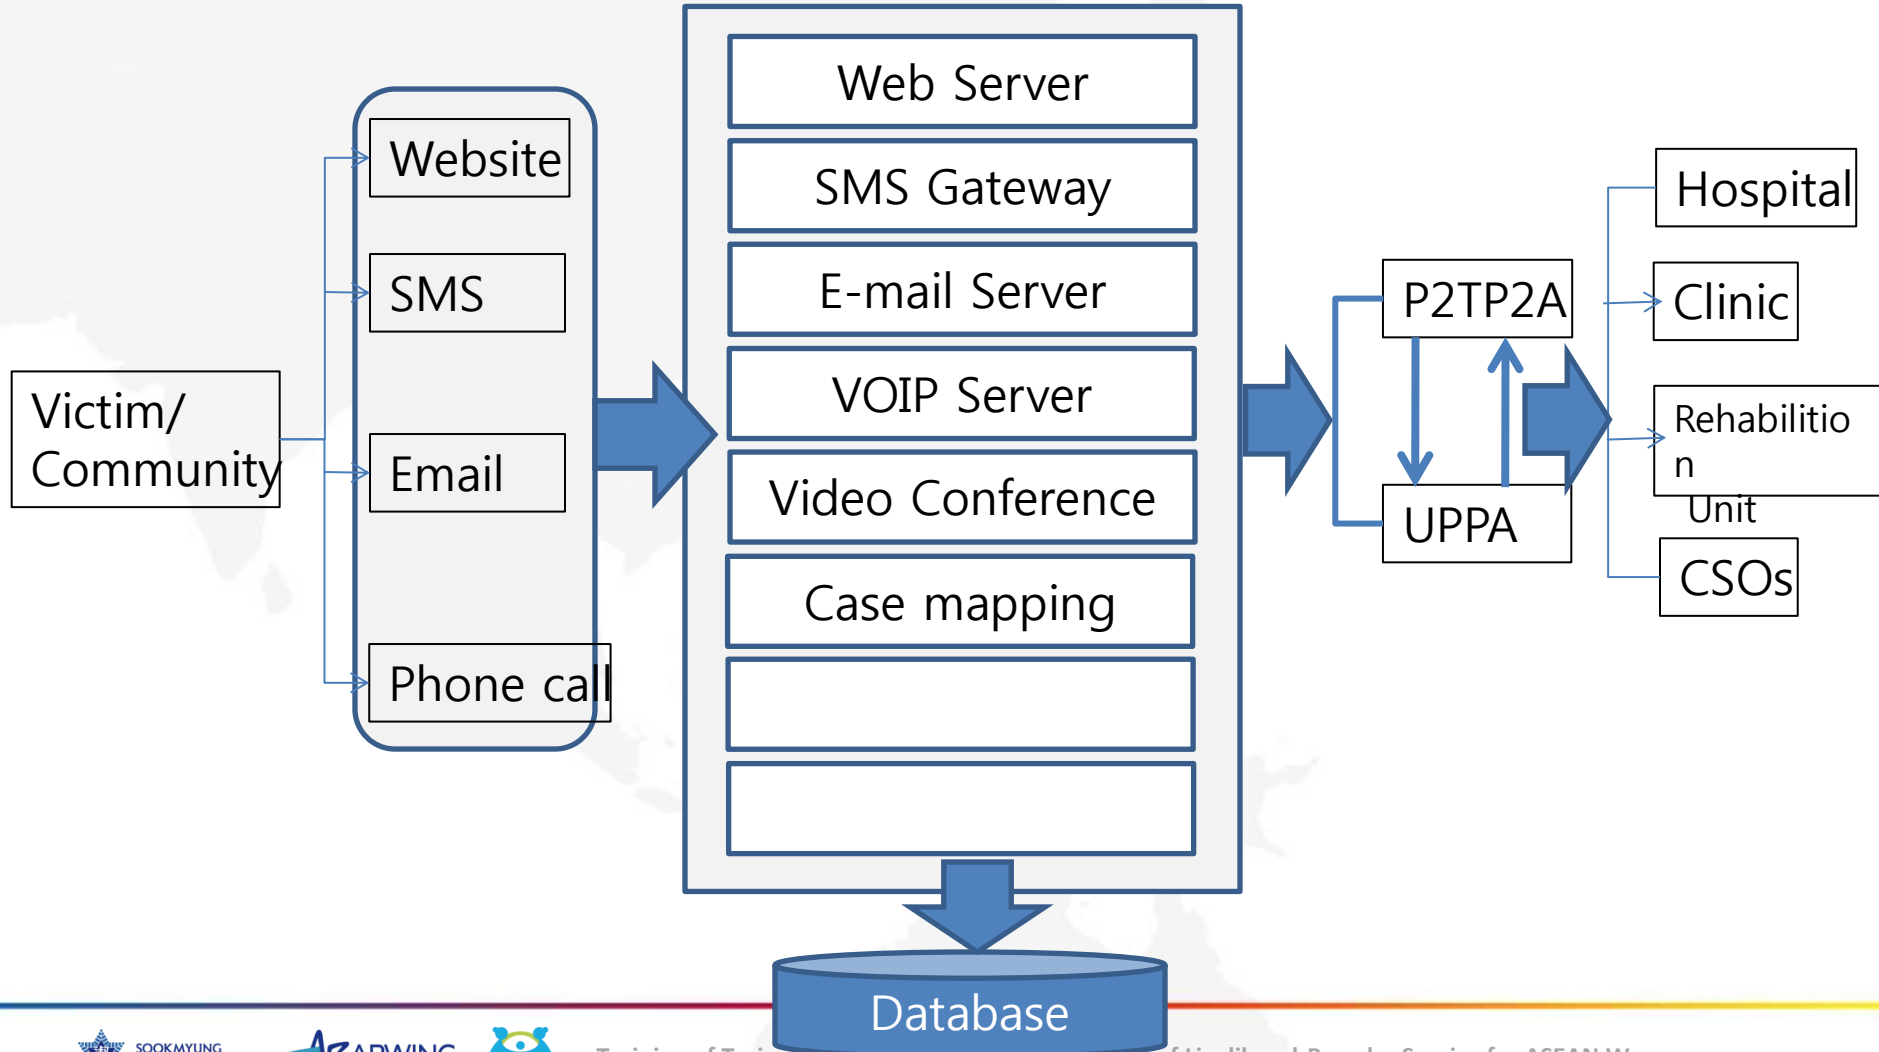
Victim/ Community

Website

SMS

Email

Phone call

Web Server

SMS Gateway

E-mail Server

VOIP Server

Video Conference

Case mapping

Database

P2TP2A

UPPA

Hospital

Clinic

Rehabilition Unit

CSOs

SOOKMYUNG

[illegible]